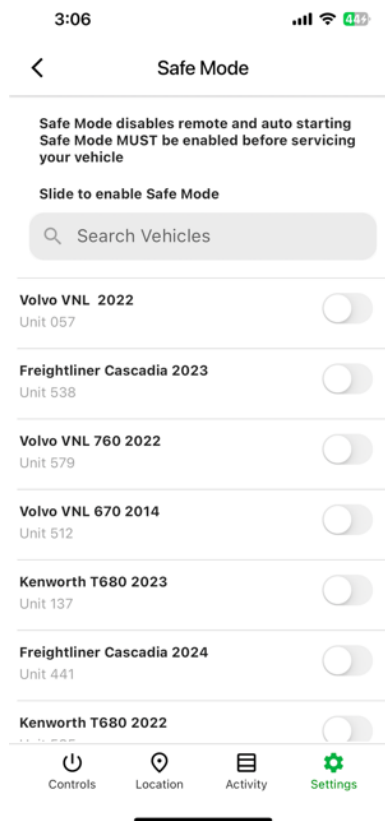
3:06

44

Safe Mode

Safe Mode disables remote and auto starting
Safe Mode MUST be enabled before servicing your vehicle

Slide to enable Safe Mode

Search Vehicles

Volvo VNL 2022
Unit 057

Freightliner Cascadia 2023
Unit 538

Volvo VNL 760 2022
Unit 579

Volvo VNL 670 2014
Unit 512

Kenworth T680 2023
Unit 137

Freightliner Cascadia 2024
Unit 441

Kenworth T680 2022
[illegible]

Controls Location Activity Settings